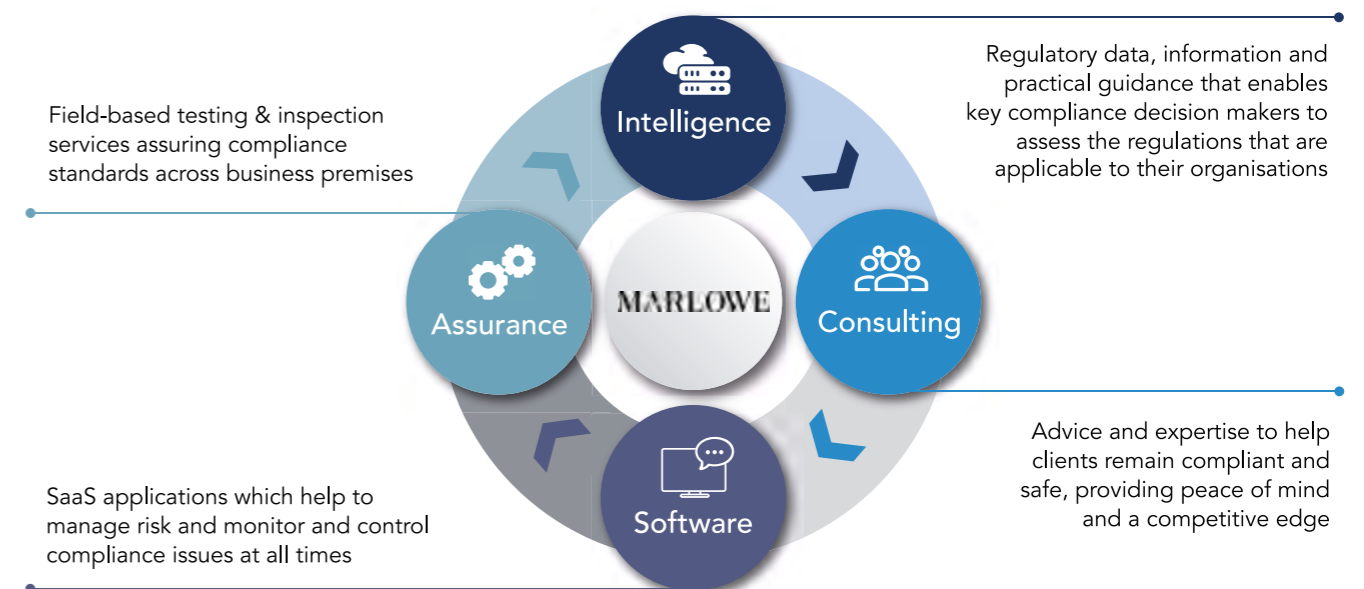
Field-based testing & inspection services assuring compliance standards across business premises

Intelligence

Regulatory data, information and practical guidance that enables key compliance decision makers to assess the regulations that are applicable to their organisations

Assurance

MARLOWE

Consulting

Software

Advice and expertise to help clients remain compliant and safe, providing peace of mind and a competitive edge

SaaS applications which help to manage risk and monitor and control compliance issues at all times